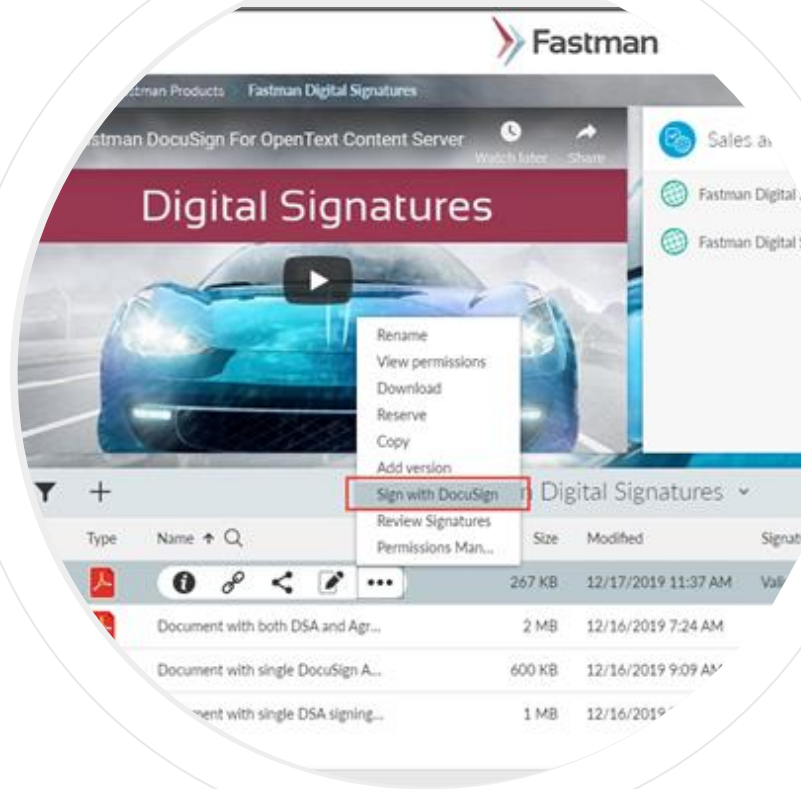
Fastman

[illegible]tman Products  Fastman Digital Signatures

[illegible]stman DocuSign For OpenText Content Server

Watch later  Share

Sales a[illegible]

Fastman Digital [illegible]

Fastman Digital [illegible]

Digital Signatures

Rename
View permissions
Download
Reserve
Copy
Add version
Sign with DocuSign
Review Signatures
Permissions Man...

+

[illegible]n Digital Signatures

| Type | Name ↑ | Size | Modified | Signat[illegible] |
|---|---|---|---|---|
| | | 267 KB | 12/17/2019 11:37 AM | Val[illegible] |
| | Document with both DSA and Agr... | 2 MB | 12/16/2019 7:24 AM | |
| | Document with single DocuSign A... | 600 KB | 12/16/2019 9:09 A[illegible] | |
| | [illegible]ent with single DSA signing... | 1 MB | 12/16/2019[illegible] | |